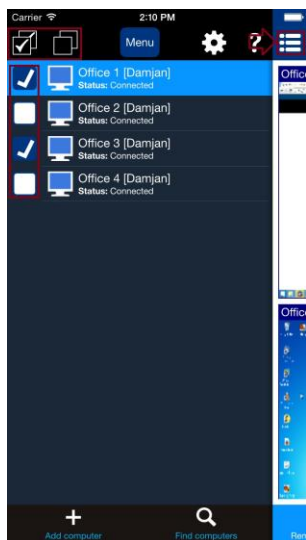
Carrier
2:10 PM
Menu
?
Office 1 [Damjan]
Status: Connected
Office 2 [Damjan]
Status: Connected
Office 3 [Damjan]
Status: Connected
Office 4 [Damjan]
Status: Connected
Office
Office
Add computer
Find computers
Ren